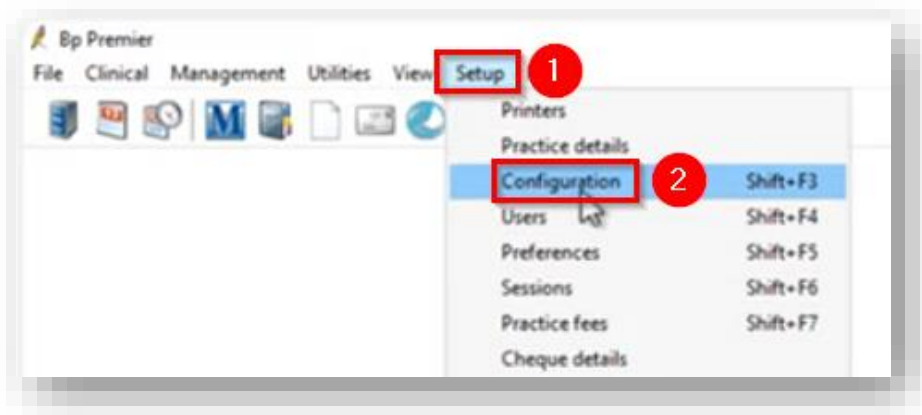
Bp Premier

File Clinical Management Utilities View Setup 1

Printers
Practice details
Configuration 2 Shift+F3
Users Shift+F4
Preferences Shift+F5
Sessions Shift+F6
Practice fees Shift+F7
Cheque details